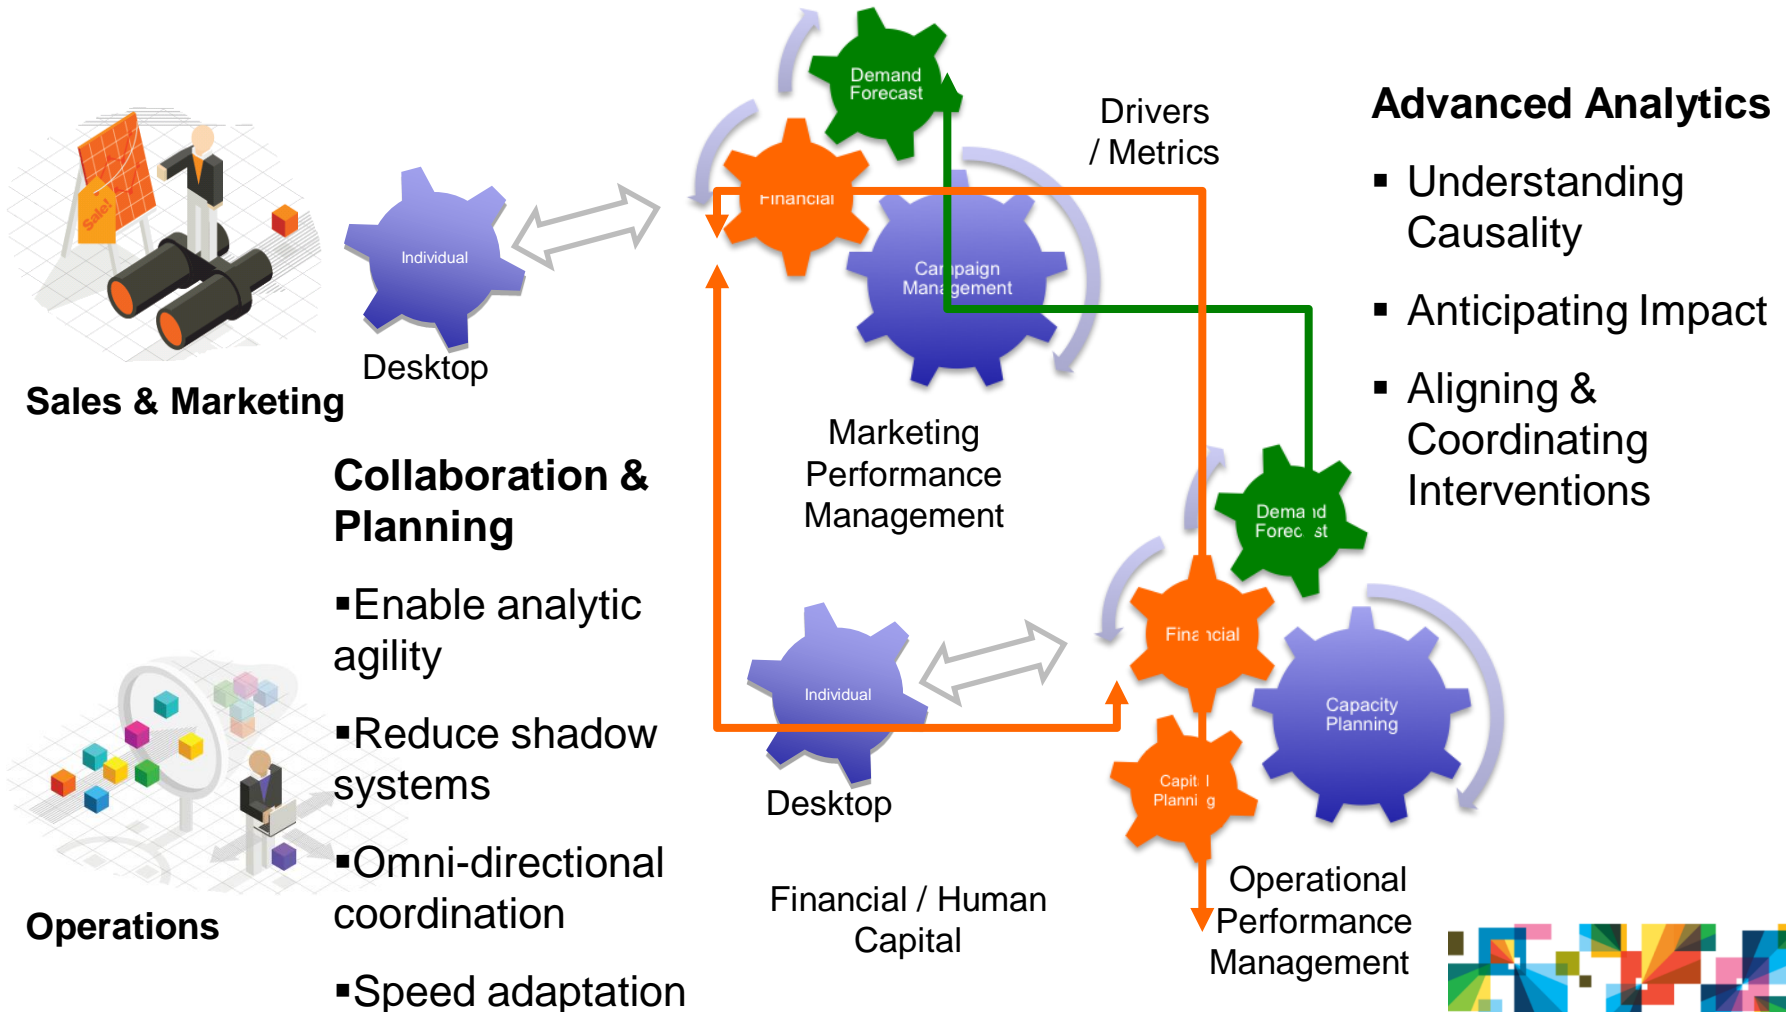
Sale!

Individual

Desktop

Sales & Marketing

Demand Forecast

Financial

Campaign Management

Drivers / Metrics

Marketing Performance Management

Advanced Analytics

▪ Understanding Causality

▪ Anticipating Impact

▪ Aligning & Coordinating Interventions

Collaboration & Planning

▪Enable analytic agility

▪Reduce shadow systems

▪Omni-directional coordination

▪Speed adaptation

Individual

Desktop

Demand Forecast

Financial

Capacity Planning

Capital Planning

Operational Performance Management

Financial / Human Capital

Operations